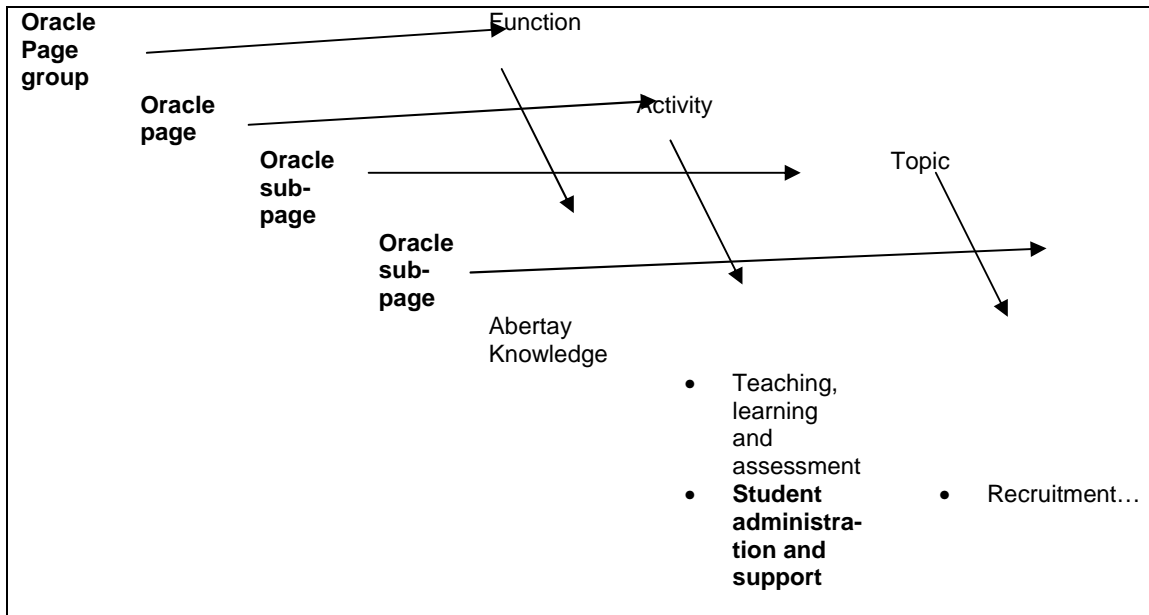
**Oracle Page group**

Function

**Oracle page**

Activity

**Oracle sub-page**

Topic

**Oracle sub-page**

Abertay Knowledge

- Teaching, learning and assessment
- **Student administration and support**

- Recruitment…